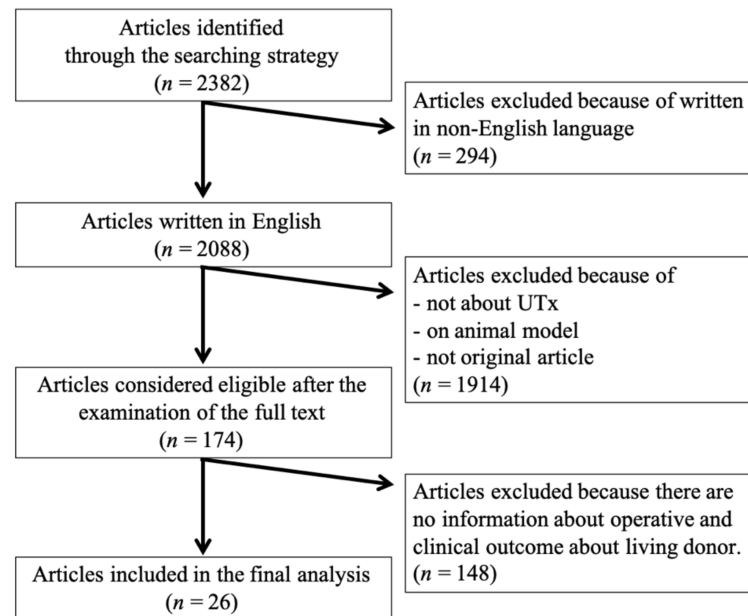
Articles identified through the searching strategy ($n = 2382$)

Articles excluded because of written in non-English language ($n = 294$)

Articles written in English ($n = 2088$)

Articles excluded because of
- not about UTx
- on animal model
- not original article
($n = 1914$)

Articles considered eligible after the examination of the full text ($n = 174$)

Articles excluded because there are no information about operative and clinical outcome about living donor. ($n = 148$)

Articles included in the final analysis ($n = 26$)